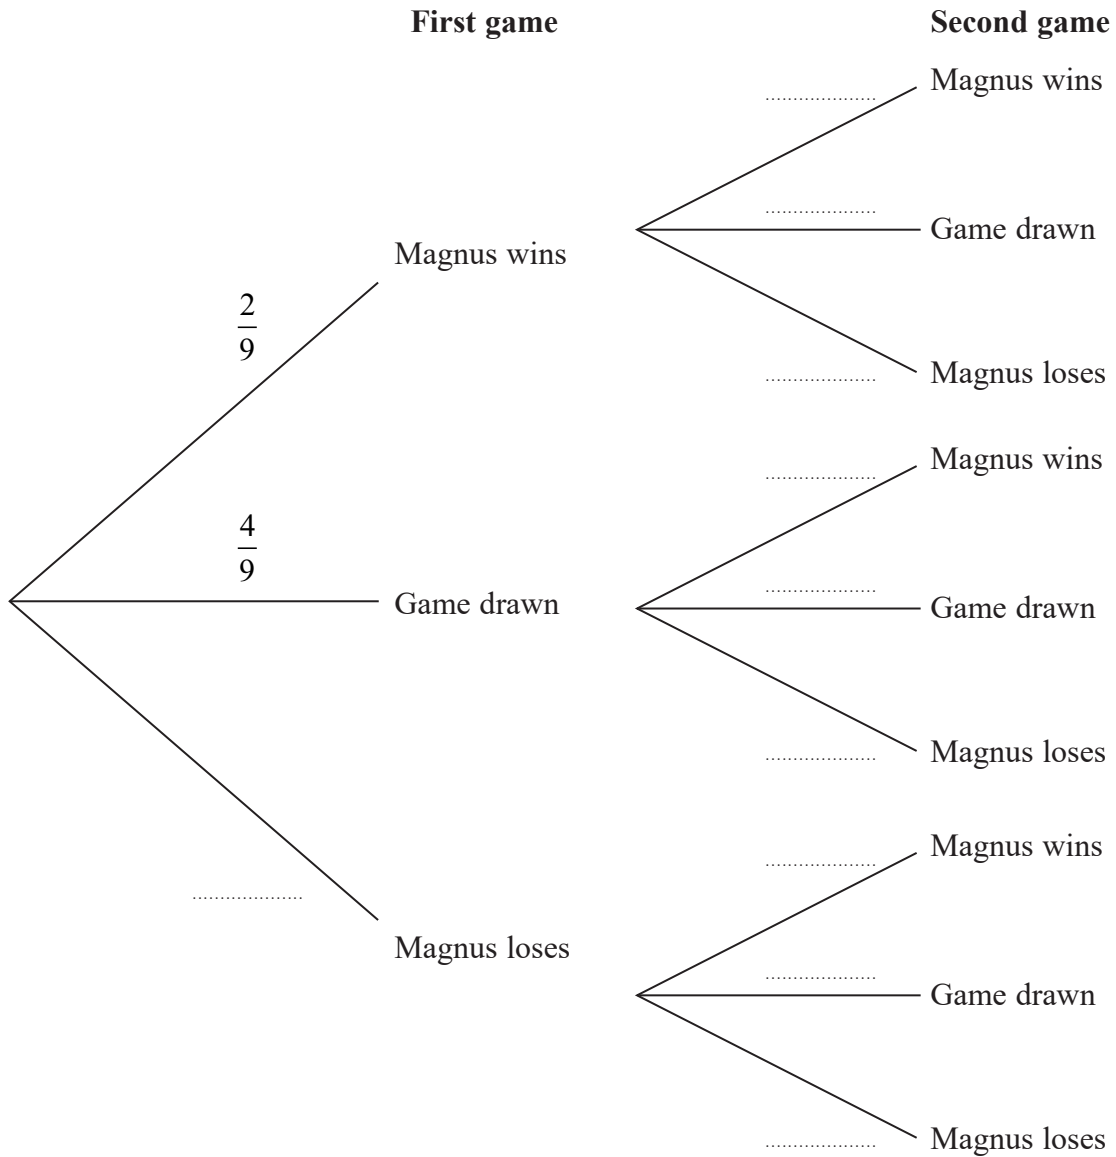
First game

Second game

$\frac{2}{9}$

Magnus wins

..................... Magnus wins

..................... Game drawn

..................... Magnus loses

$\frac{4}{9}$

Game drawn

..................... Magnus wins

..................... Game drawn

..................... Magnus loses

.....................

Magnus loses

..................... Magnus wins

..................... Game drawn

..................... Magnus loses